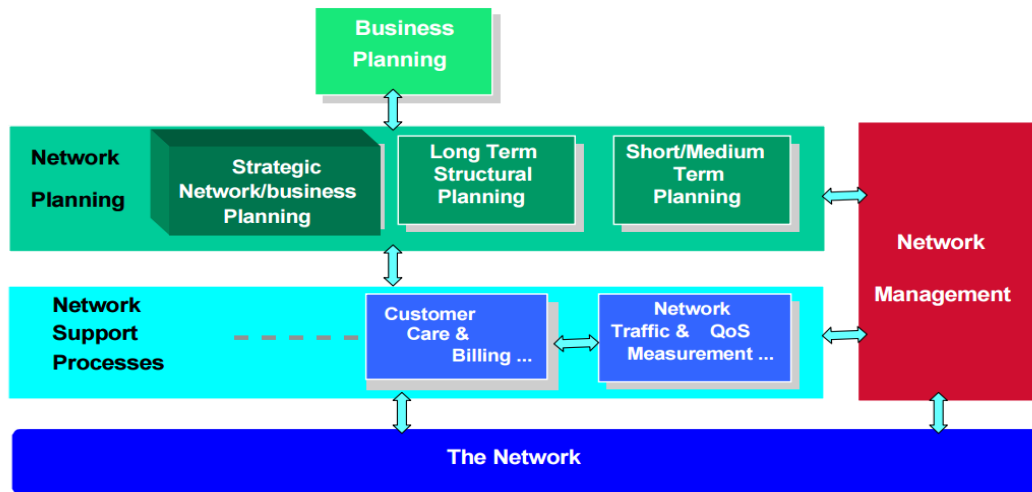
Business Planning

Network Planning

Strategic Network/business Planning

Long Term Structural Planning

Short/Medium Term Planning

Network Management

Network Support Processes

Customer Care & Billing ...

Network Traffic & QoS Measurement ...

The Network